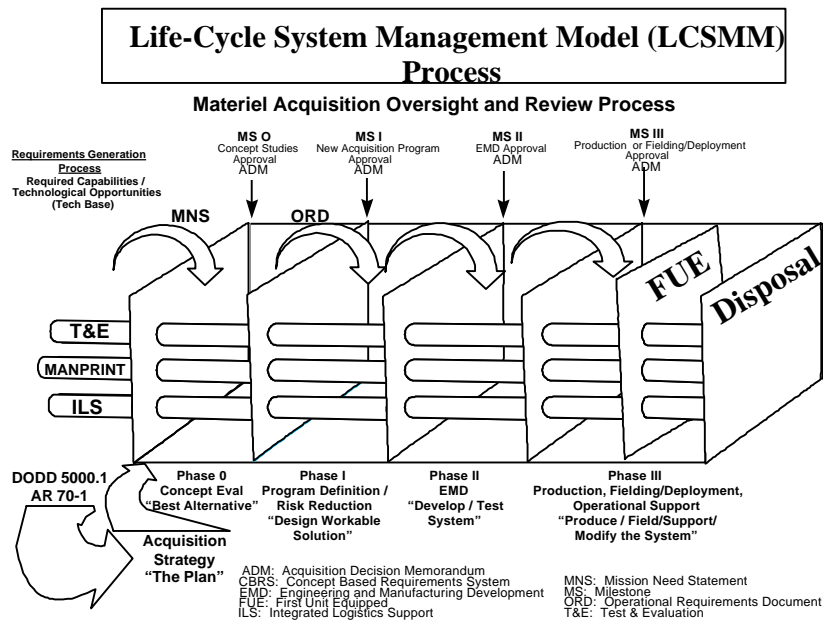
Life-Cycle System Management Model (LCSMM) Process

Materiel Acquisition Oversight and Review Process

Requirements Generation Process
Required Capabilities / Technological Opportunities (Tech Base)

MS O
Concept Studies Approval
ADM

MS I
New Acquisition Program Approval
ADM

MS II
EMD Approval
ADM

MS III
Production or Fielding/Deployment Approval
ADM

MNS

ORD

FUE

Disposal

T&E

MANPRINT

ILS

DODD 5000.1
AR 70-1

Acquisition Strategy
"The Plan"

Phase 0
Concept Eval
"Best Alternative"

Phase I
Program Definition / Risk Reduction
"Design Workable Solution"

Phase II
EMD
"Develop / Test System"

Phase III
Production, Fielding/Deployment, Operational Support
"Produce / Field/Support/ Modify the System"

ADM: Acquisition Decision Memorandum
CBRS: Concept Based Requirements System
EMD: Engineering and Manufacturing Development
FUE: First Unit Equipped
ILS: Integrated Logistics Support

MNS: Mission Need Statement
MS: Milestone
ORD: Operational Requirements Document
T&E: Test & Evaluation